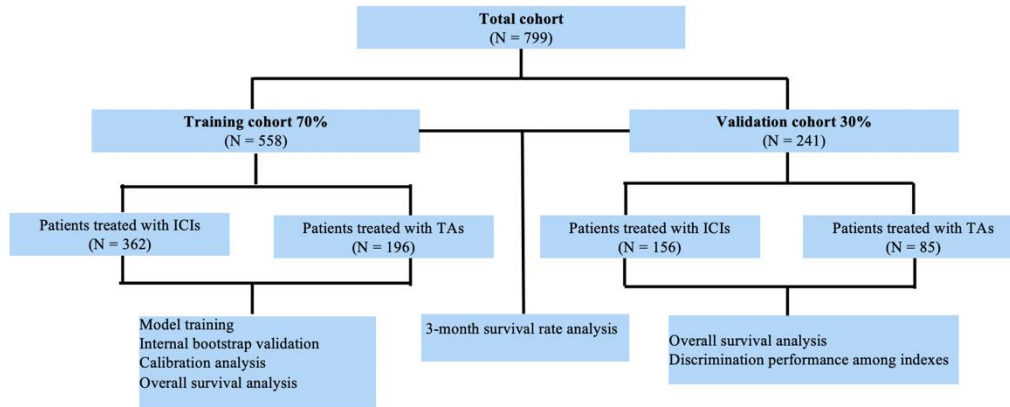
Total cohort
(N = 799)

Training cohort 70%
(N = 558)

Validation cohort 30%
(N = 241)

Patients treated with ICIs
(N = 362)

Patients treated with TAs
(N = 196)

Patients treated with ICIs
(N = 156)

Patients treated with TAs
(N = 85)

Model training
Internal bootstrap validation
Calibration analysis
Overall survival analysis

3-month survival rate analysis

Overall survival analysis
Discrimination performance among indexes